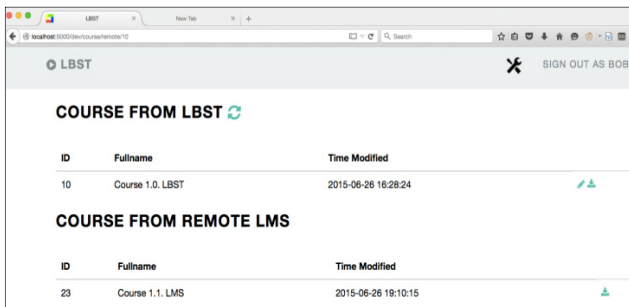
LBST
New Tab
localhost:5000/dev/course/remote/10
Search

LBST
SIGN OUT AS BOB

COURSE FROM LBST

| ID | Fullname | Time Modified |
|---|---|---|
| 10 | Course 1.0. LBST | 2015-06-26 16:28:24 |

COURSE FROM REMOTE LMS

| ID | Fullname | Time Modified |
|---|---|---|
| 23 | Course 1.1. LMS | 2015-06-26 19:10:15 |